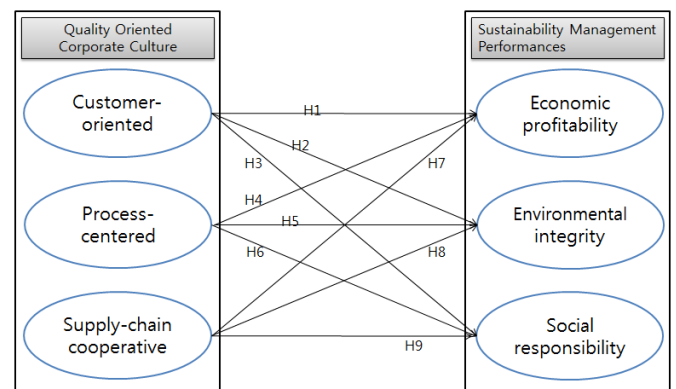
Quality Oriented Corporate Culture

Customer-oriented

Process-centered

Supply-chain cooperative

Sustainability Management Performances

Economic profitability

Environmental integrity

Social responsibility

H1
H2
H3
H4
H5
H6
H7
H8
H9